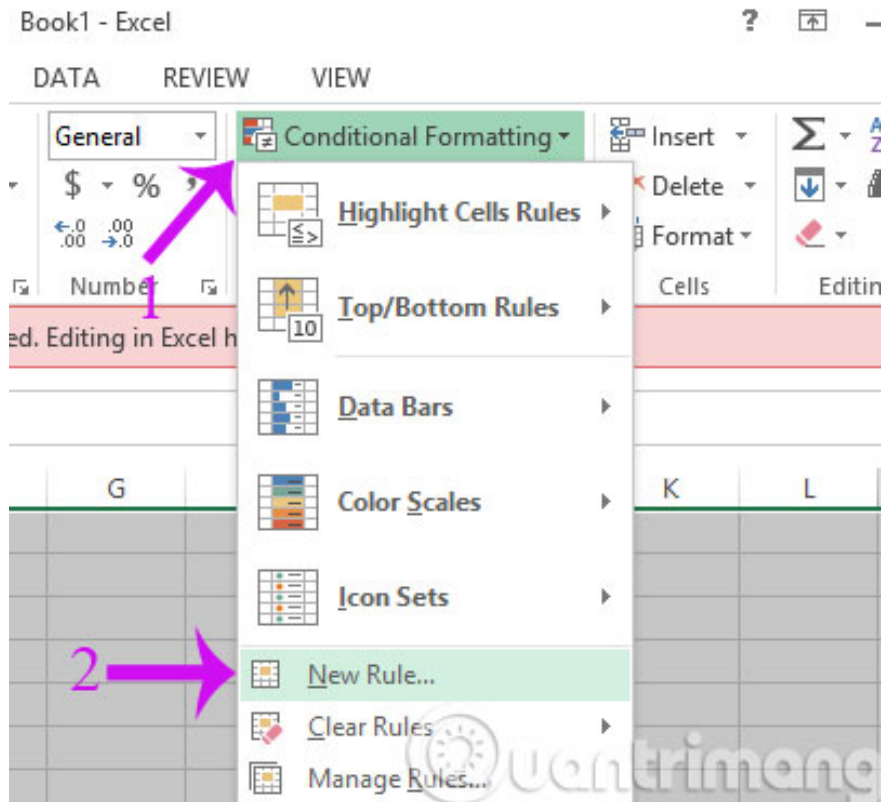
Book1 - Excel

?

DATA REVIEW VIEW

General

$ - % ,

$\leftarrow.0$ $.00$ $.00$ $\rightarrow.0$

Number

Conditional Formatting

Insert

Delete

Format

Cells

Editin

ed. Editing in Excel h

1

Highlight Cells Rules

Top/Bottom Rules

10

Data Bars

Color Scales

Icon Sets

2

New Rule...

Clear Rules

Manage Rules...

G

K

L

uantrimang